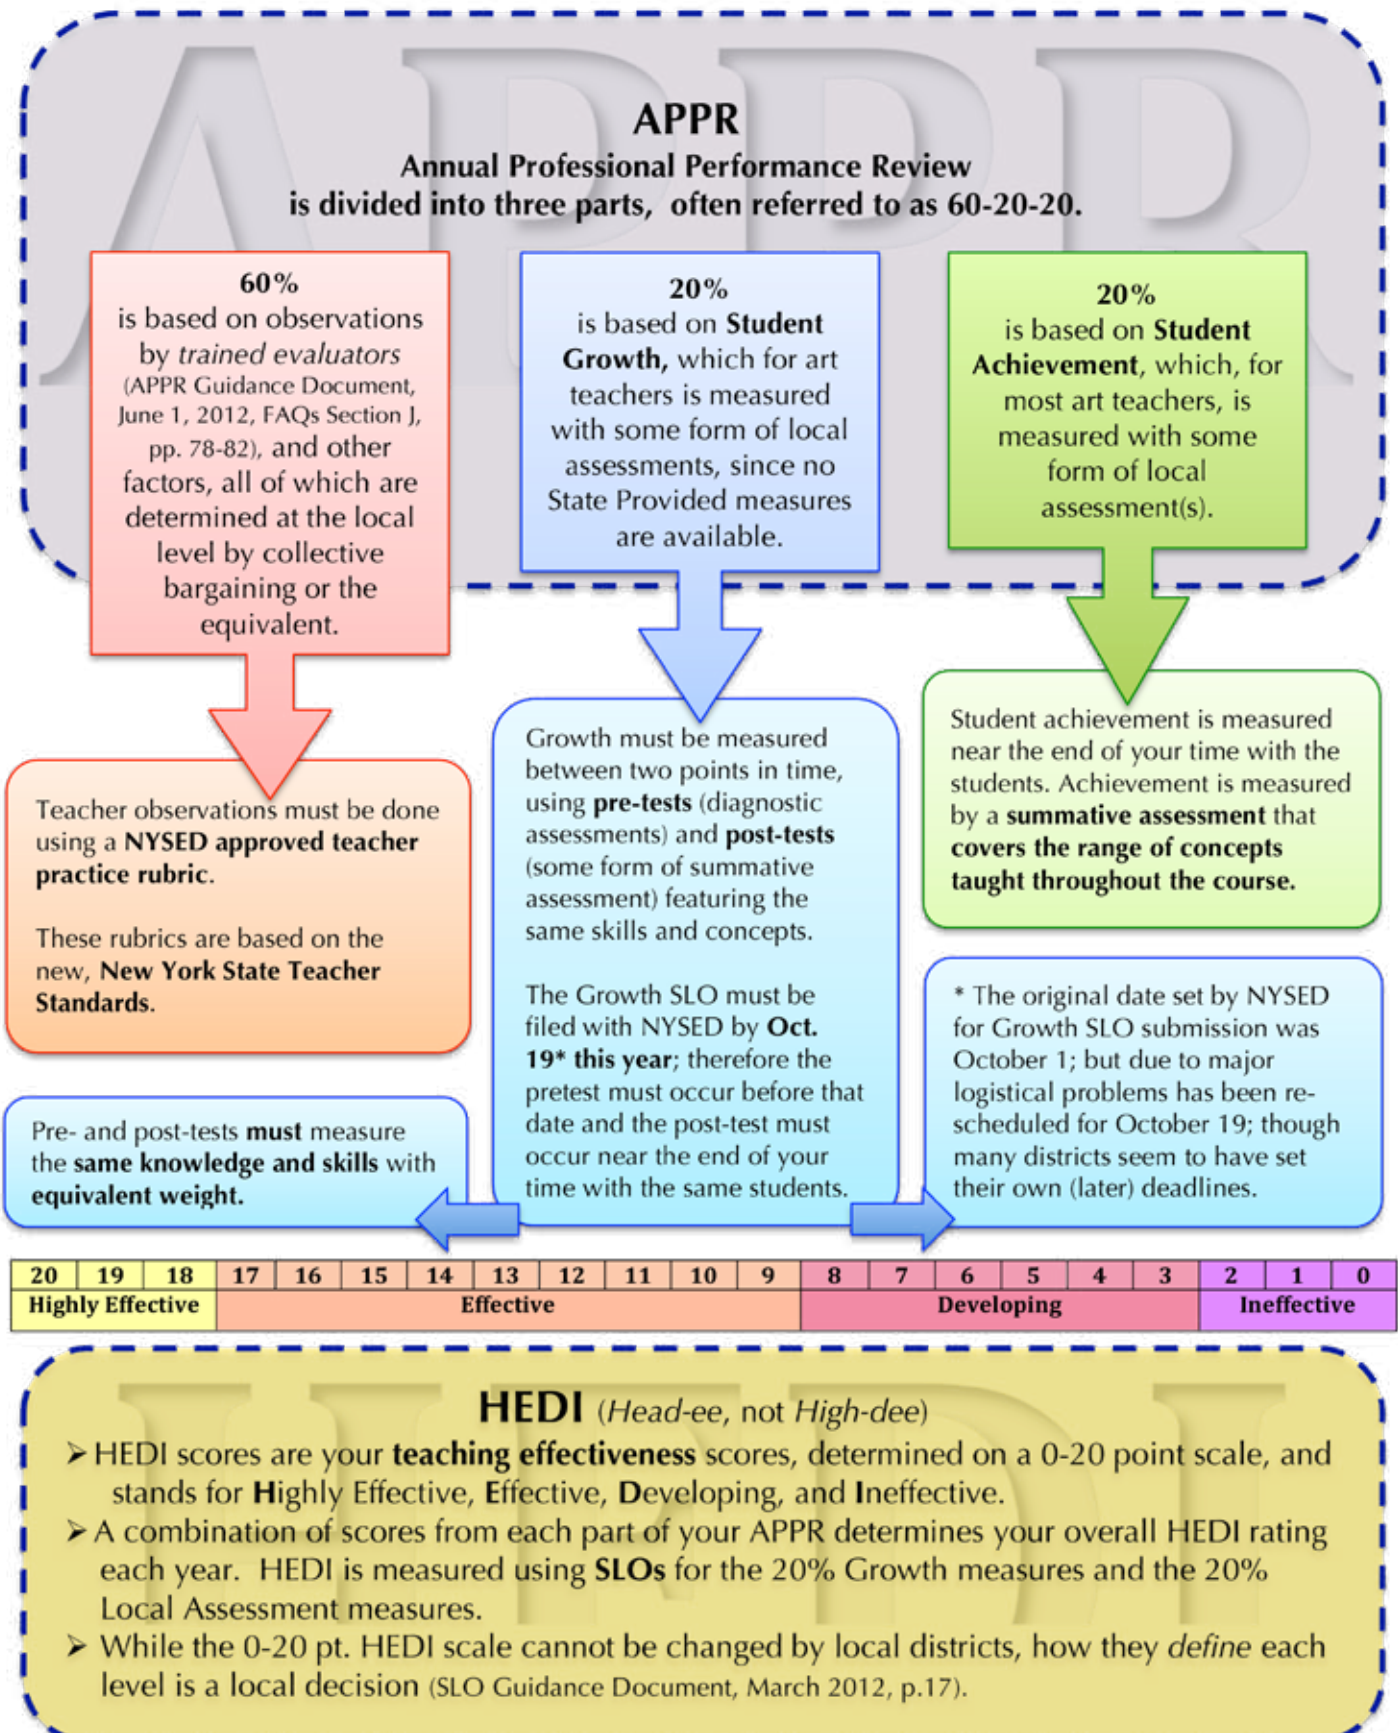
APPR

APPR
Annual Professional Performance Review
is divided into three parts, often referred to as 60-20-20.

60%
is based on observations by trained evaluators (APPR Guidance Document, June 1, 2012, FAQs Section J, pp. 78-82), and other factors, all of which are determined at the local level by collective bargaining or the equivalent.

20%
is based on Student Growth, which for art teachers is measured with some form of local assessments, since no State Provided measures are available.

20%
is based on Student Achievement, which, for most art teachers, is measured with some form of local assessment(s).

Teacher observations must be done using a NYSED approved teacher practice rubric.

These rubrics are based on the new, New York State Teacher Standards.

Growth must be measured between two points in time, using pre-tests (diagnostic assessments) and post-tests (some form of summative assessment) featuring the same skills and concepts.

The Growth SLO must be filed with NYSED by Oct. 19* this year; therefore the pretest must occur before that date and the post-test must occur near the end of your time with the same students.

Student achievement is measured near the end of your time with the students. Achievement is measured by a summative assessment that covers the range of concepts taught throughout the course.

* The original date set by NYSED for Growth SLO submission was October 1; but due to major logistical problems has been re-scheduled for October 19; though many districts seem to have set their own (later) deadlines.

Pre- and post-tests must measure the same knowledge and skills with equivalent weight.

| 20 | 19 | 18 | 17 | 16 | 15 | 14 | 13 | 12 | 11 | 10 | 9 | 8 | 7 | 6 | 5 | 4 | 3 | 2 | 1 | 0 |
|---|---|---|---|---|---|---|---|---|---|---|---|---|---|---|---|---|---|---|---|---|
| Highly Effective | | | Effective | | | | | | | | | Developing | | | | | | Ineffective | | |

HEDI

HEDI (Head-ee, not High-dee)
➢ HEDI scores are your teaching effectiveness scores, determined on a 0-20 point scale, and stands for Highly Effective, Effective, Developing, and Ineffective.
➢ A combination of scores from each part of your APPR determines your overall HEDI rating each year. HEDI is measured using SLOs for the 20% Growth measures and the 20% Local Assessment measures.
➢ While the 0-20 pt. HEDI scale cannot be changed by local districts, how they define each level is a local decision (SLO Guidance Document, March 2012, p.17).